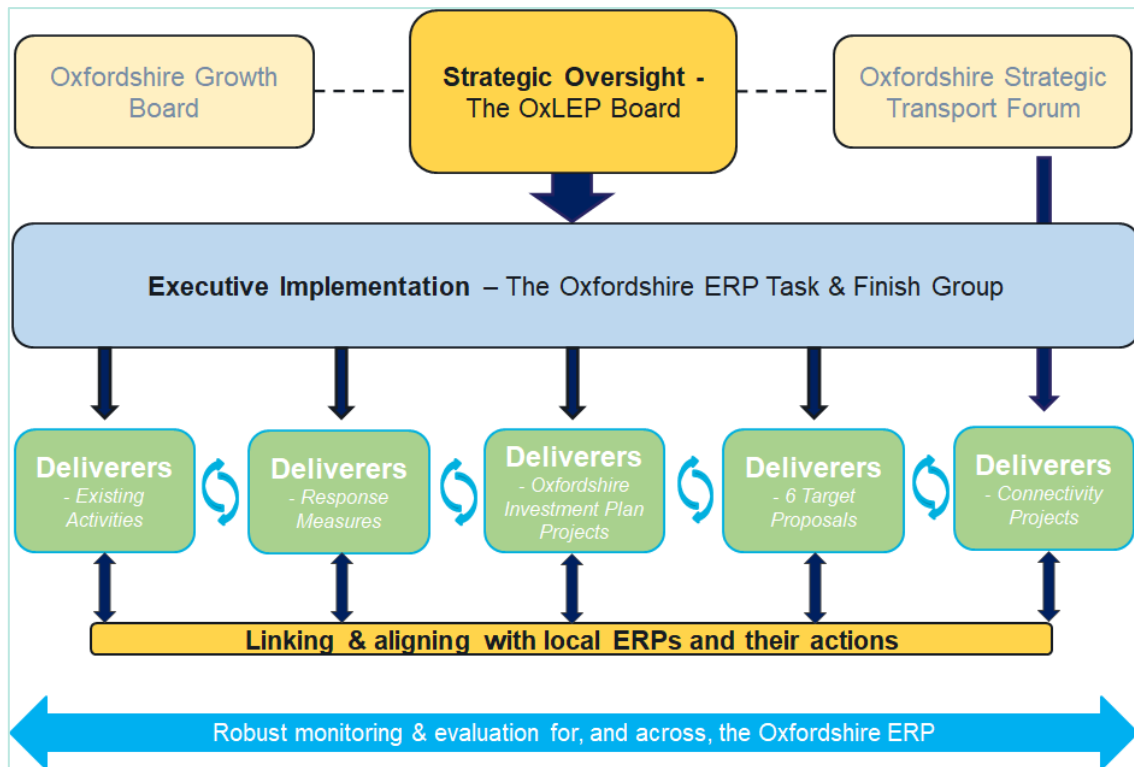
Oxfordshire Growth Board

Strategic Oversight - The OxLEP Board

Oxfordshire Strategic Transport Forum

Executive Implementation – The Oxfordshire ERP Task & Finish Group

Deliverers - Existing Activities

Deliverers - Response Measures

Deliverers - Oxfordshire Investment Plan Projects

Deliverers - 6 Target Proposals

Deliverers - Connectivity Projects

Linking & aligning with local ERPs and their actions

Robust monitoring & evaluation for, and across, the Oxfordshire ERP